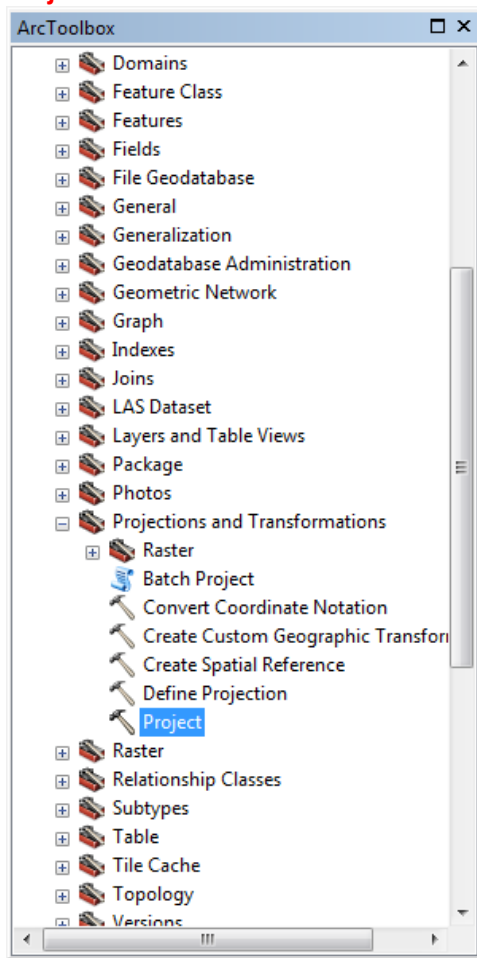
ArcToolbox

Domains
Feature Class
Features
Fields
File Geodatabase
General
Generalization
Geodatabase Administration
Geometric Network
Graph
Indexes
Joins
LAS Dataset
Layers and Table Views
Package
Photos
Projections and Transformations
Raster
Batch Project
Convert Coordinate Notation
Create Custom Geographic Transfor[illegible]
Create Spatial Reference
Define Projection
Project
Raster
Relationship Classes
Subtypes
Table
Tile Cache
Topology
Versions